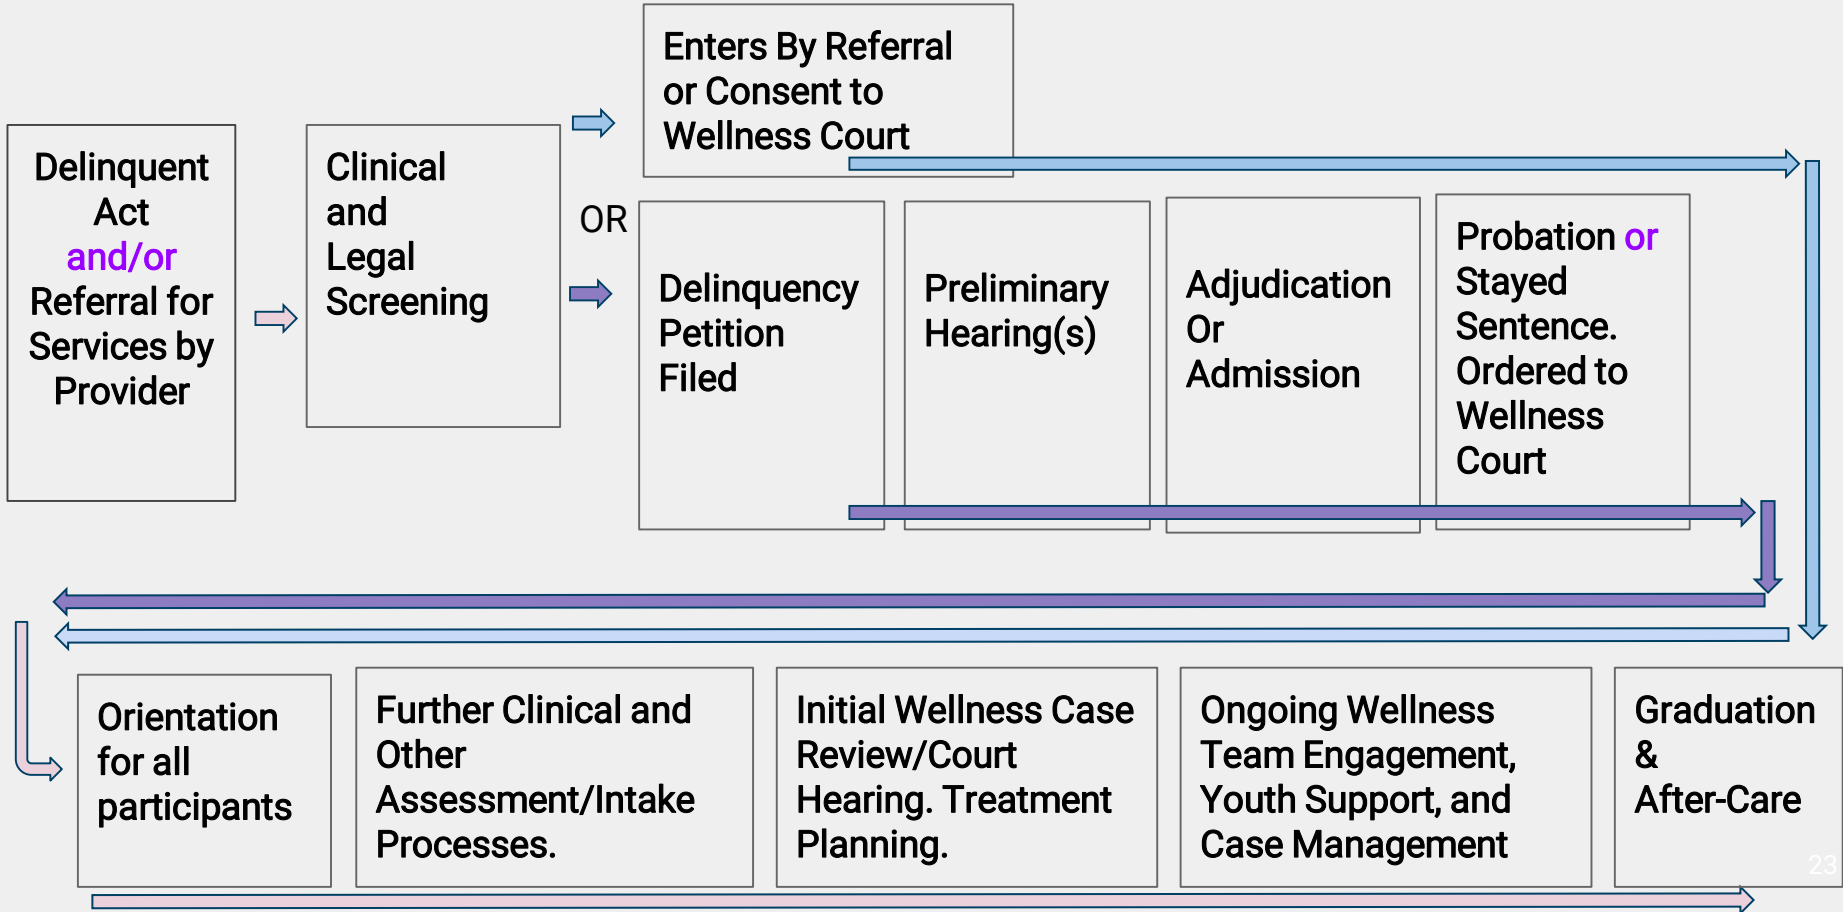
Delinquent Act and/or Referral for Services by Provider

Clinical and Legal Screening

Enters By Referral or Consent to Wellness Court

OR

Delinquency Petition Filed

Preliminary Hearing(s)

Adjudication Or Admission

Probation or Stayed Sentence. Ordered to Wellness Court

Orientation for all participants

Further Clinical and Other Assessment/Intake Processes.

Initial Wellness Case Review/Court Hearing. Treatment Planning.

Ongoing Wellness Team Engagement, Youth Support, and Case Management

Graduation & After-Care

23